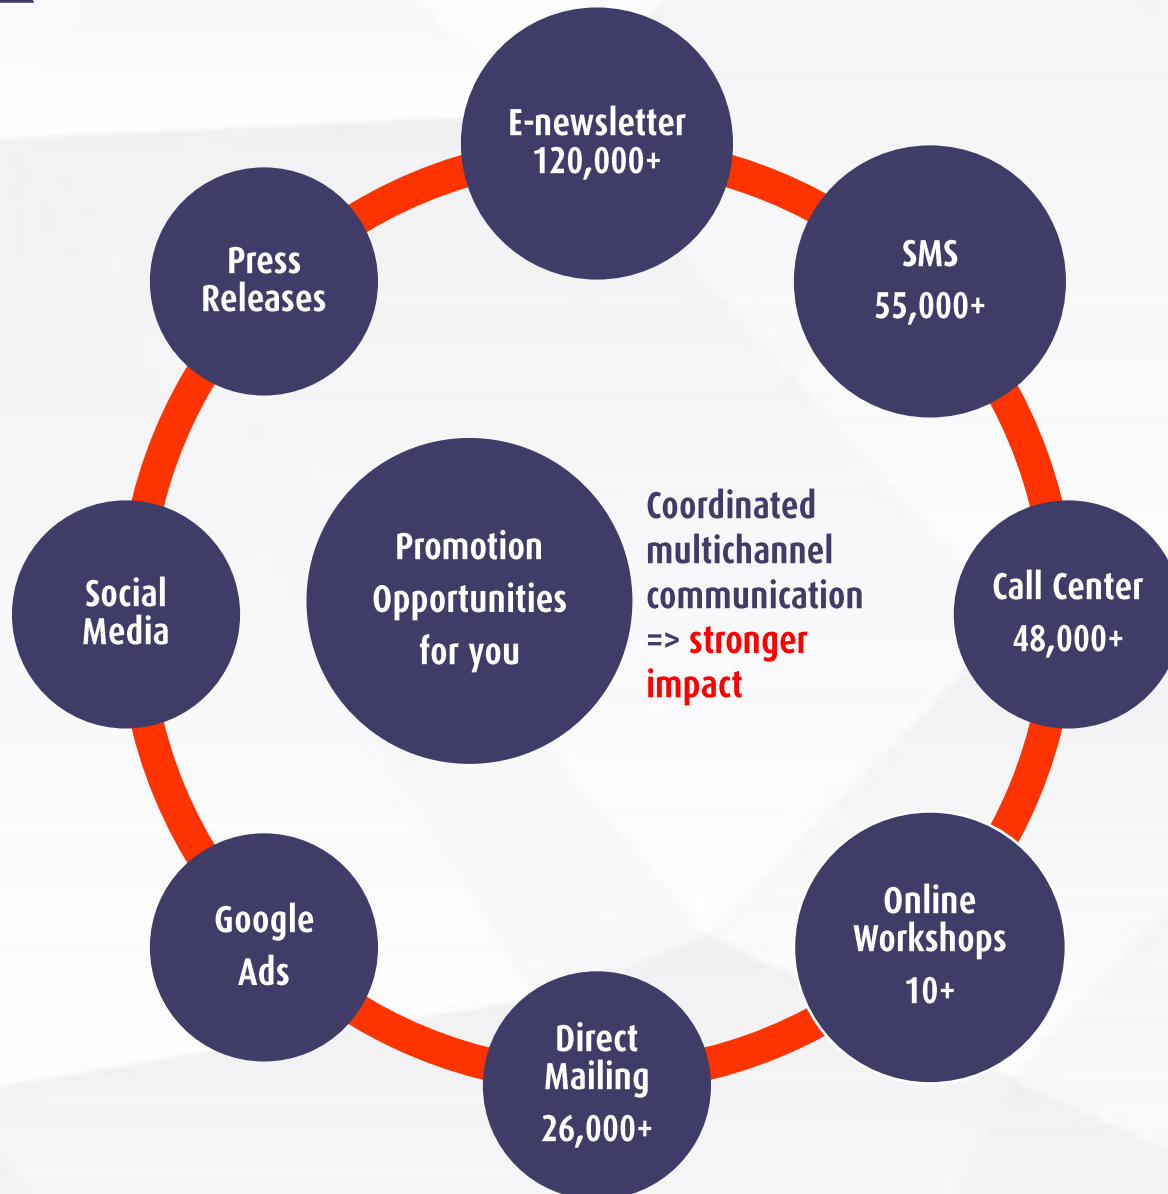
E-newsletter
120,000+

SMS
55,000+

Call Center
48,000+

Online Workshops
10+

Direct Mailing
26,000+

Google Ads

Social Media

Press Releases

Promotion Opportunities for you

Coordinated multichannel communication => stronger impact